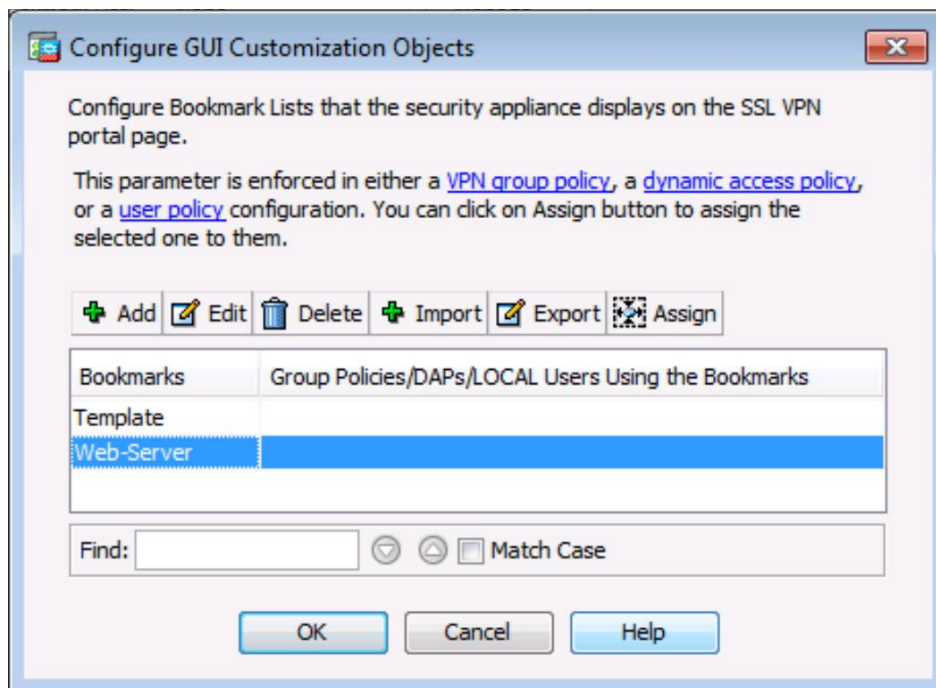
Configure GUI Customization Objects

Configure Bookmark Lists that the security appliance displays on the SSL VPN portal page.

This parameter is enforced in either a VPN group policy, a dynamic access policy, or a user policy configuration. You can click on Assign button to assign the selected one to them.

Add Edit Delete Import Export Assign

| Bookmarks | Group Policies/DAPs/LOCAL Users Using the Bookmarks |
|---|---|
| Template | |
| Web-Server | |

Find: Match Case

OK Cancel Help